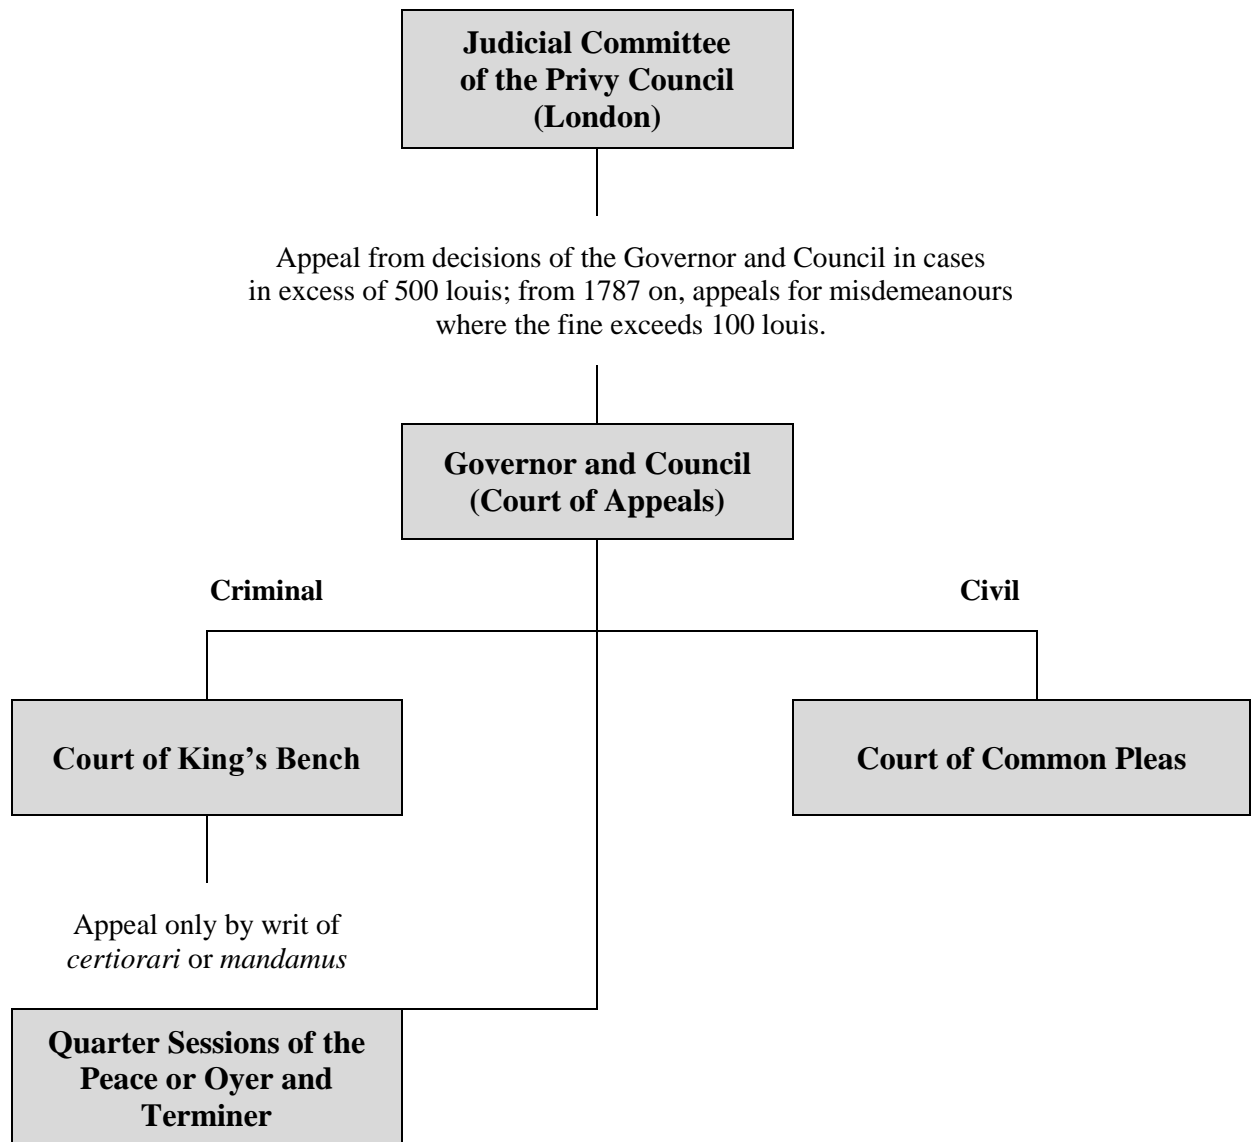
Judicial Committee of the Privy Council (London)

Appeal from decisions of the Governor and Council in cases in excess of 500 louis; from 1787 on, appeals for misdemeanours where the fine exceeds 100 louis.

Governor and Council (Court of Appeals)

Criminal

Civil

Court of King's Bench

Court of Common Pleas

Appeal only by writ of *certiorari* or *mandamus*

Quarter Sessions of the Peace or Oyer and Terminer